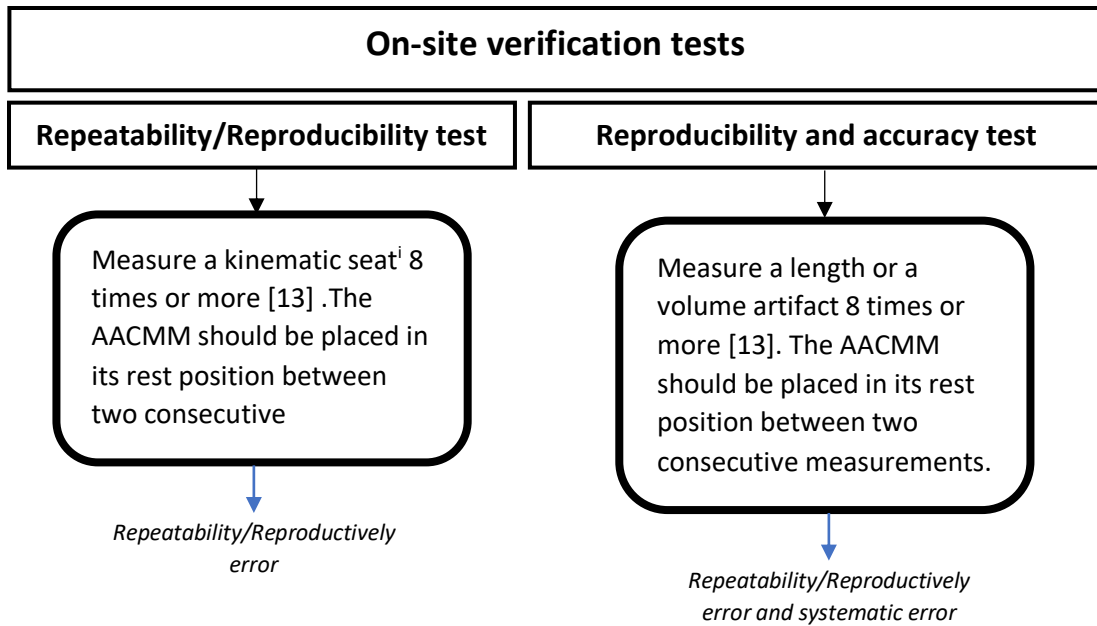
On-site verification tests

Repeatability/Reproducibility test

Measure a kinematic seat$^{i}$ 8 times or more [13] .The AACMM should be placed in its rest position between two consecutive

*Repeatability/Reproductively error*

Reproducibility and accuracy test

Measure a length or a volume artifact 8 times or more [13]. The AACMM should be placed in its rest position between two consecutive measurements.

*Repeatability/Reproductively error and systematic error*